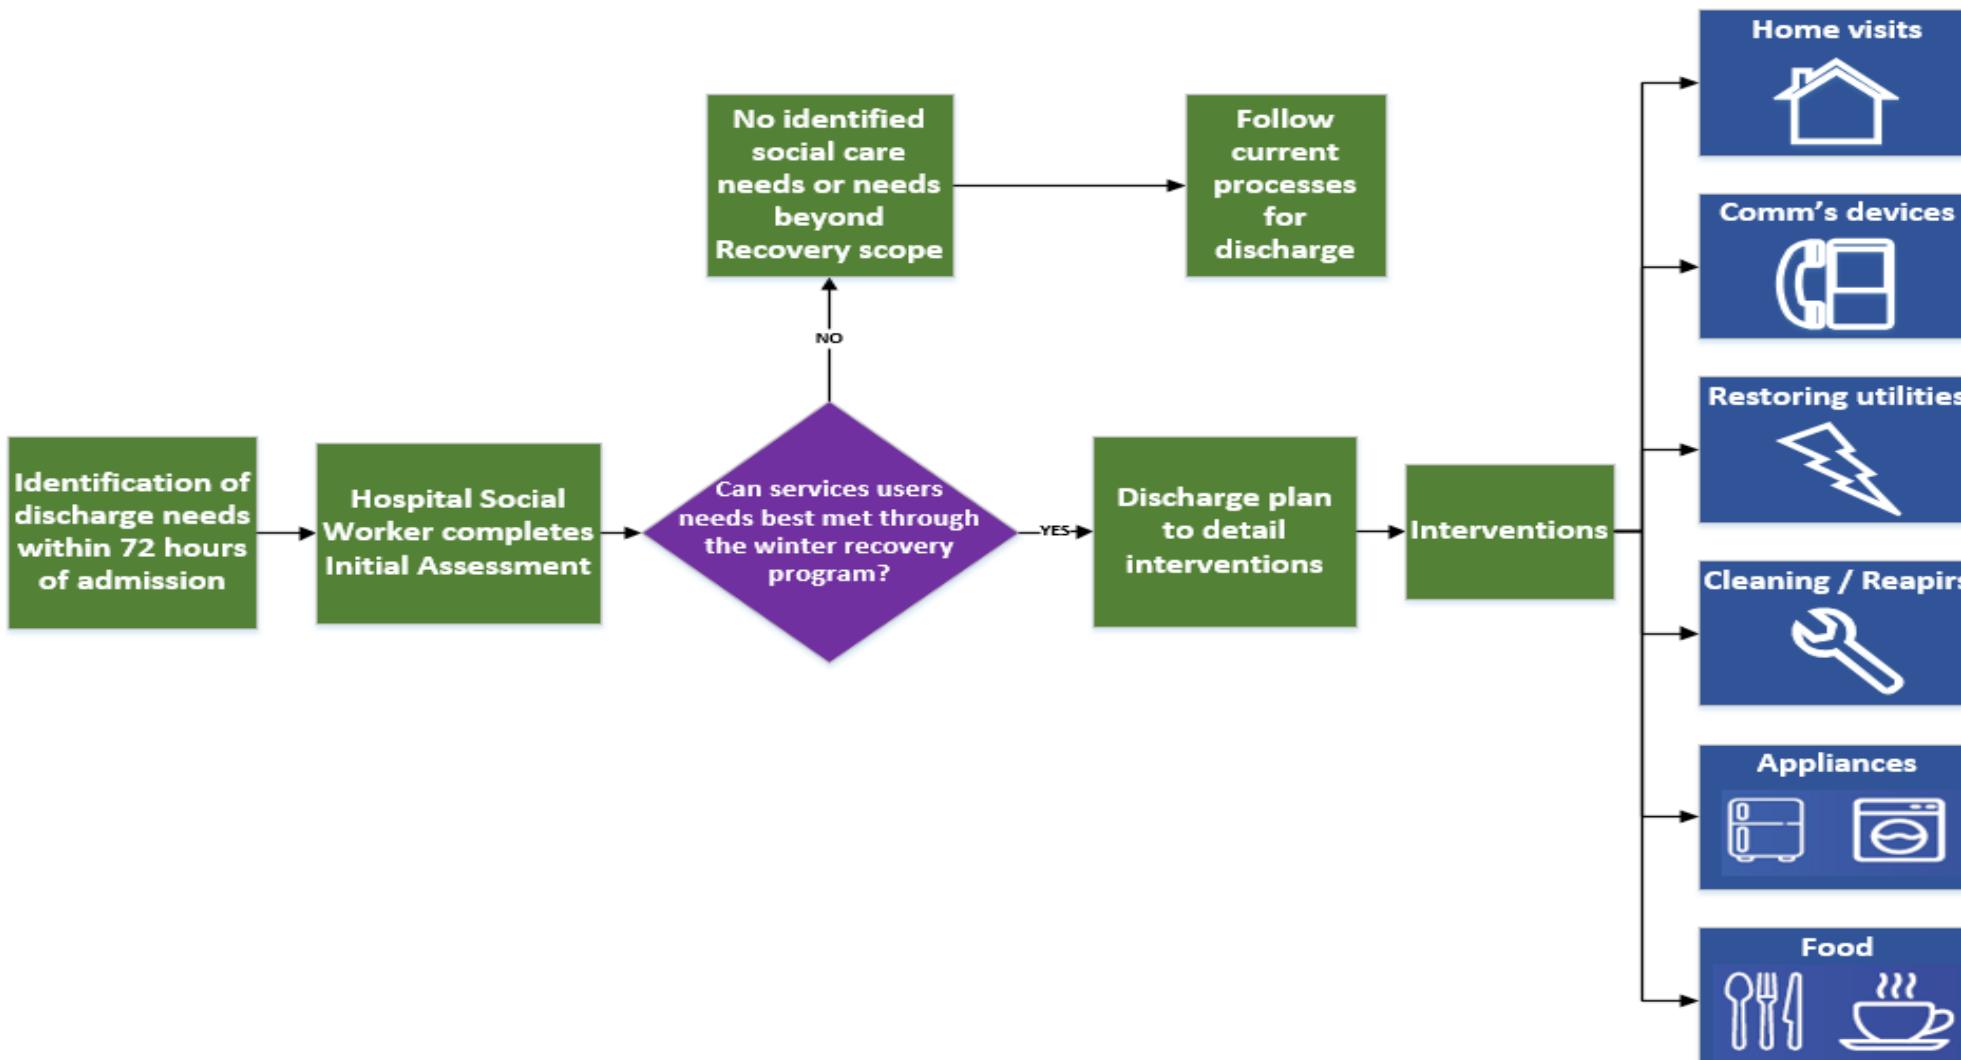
No identified social care needs or needs beyond Recovery scope

Follow current processes for discharge

NO

Identification of discharge needs within 72 hours of admission

Hospital Social Worker completes Initial Assessment

Can services users needs best met through the winter recovery program?

YES

Discharge plan to detail interventions

Interventions

Home visits

Comm's devices

Restoring utilities

Cleaning / Reapirs

Appliances

Food